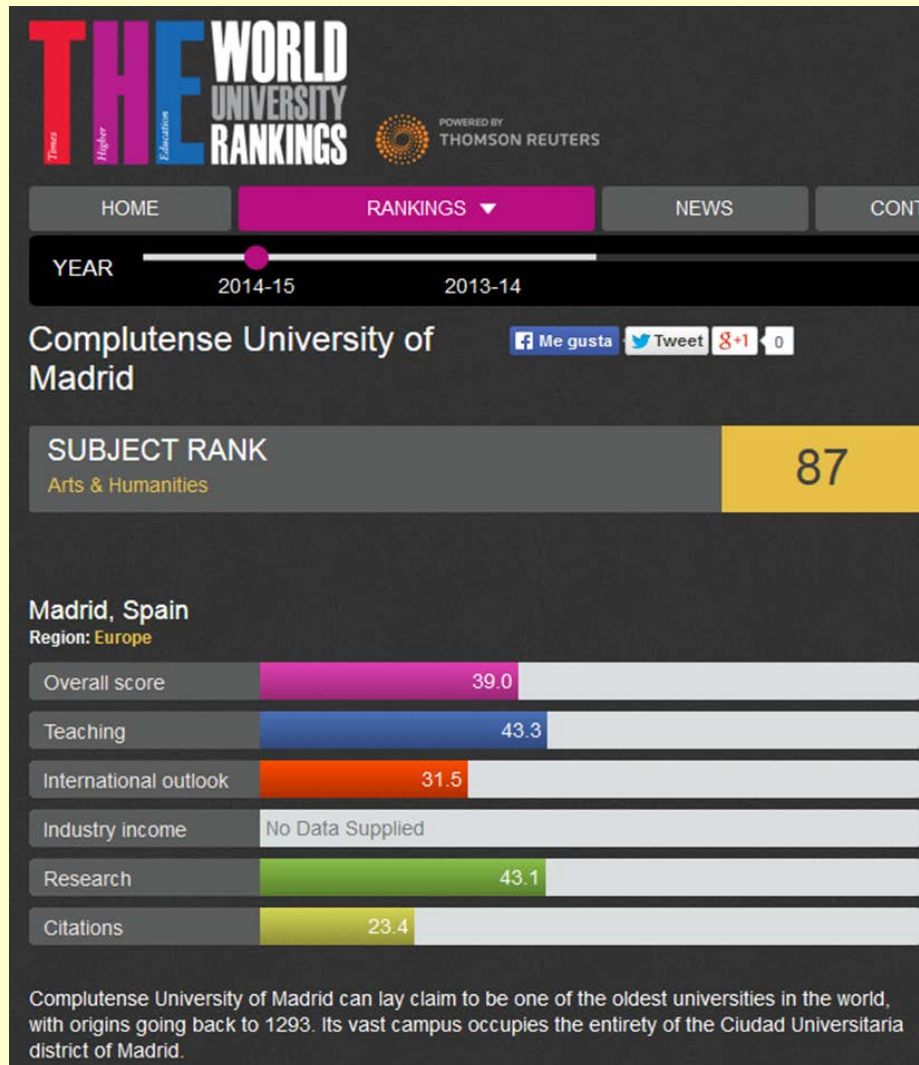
THE Times Higher Education WORLD UNIVERSITY RANKINGS

POWERED BY THOMSON REUTERS

HOME
RANKINGS ▼
NEWS
CONT

YEAR
2014-15
2013-14

Complutense University of Madrid

Me gusta
Tweet
8+1
0

SUBJECT RANK
Arts & Humanities
87

Madrid, Spain
Region: Europe

| | |
|---|---|
| Overall score | 39.0 |
| Teaching | 43.3 |
| International outlook | 31.5 |
| Industry income | No Data Supplied |
| Research | 43.1 |
| Citations | 23.4 |

Complutense University of Madrid can lay claim to be one of the oldest universities in the world, with origins going back to 1293. Its vast campus occupies the entirety of the Ciudad Universitaria district of Madrid.